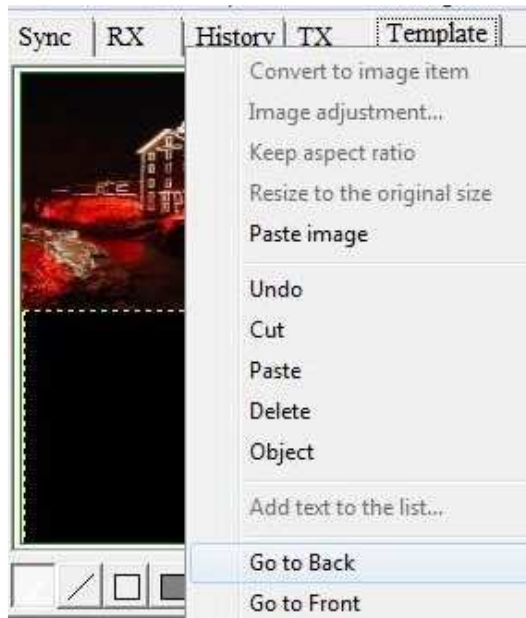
Sync | RX | History | TX | Template

Convert to image item
Image adjustment...
Keep aspect ratio
Resize to the original size
Paste image

Undo
Cut
Paste
Delete
Object

Add text to the list...

Go to Back
Go to Front